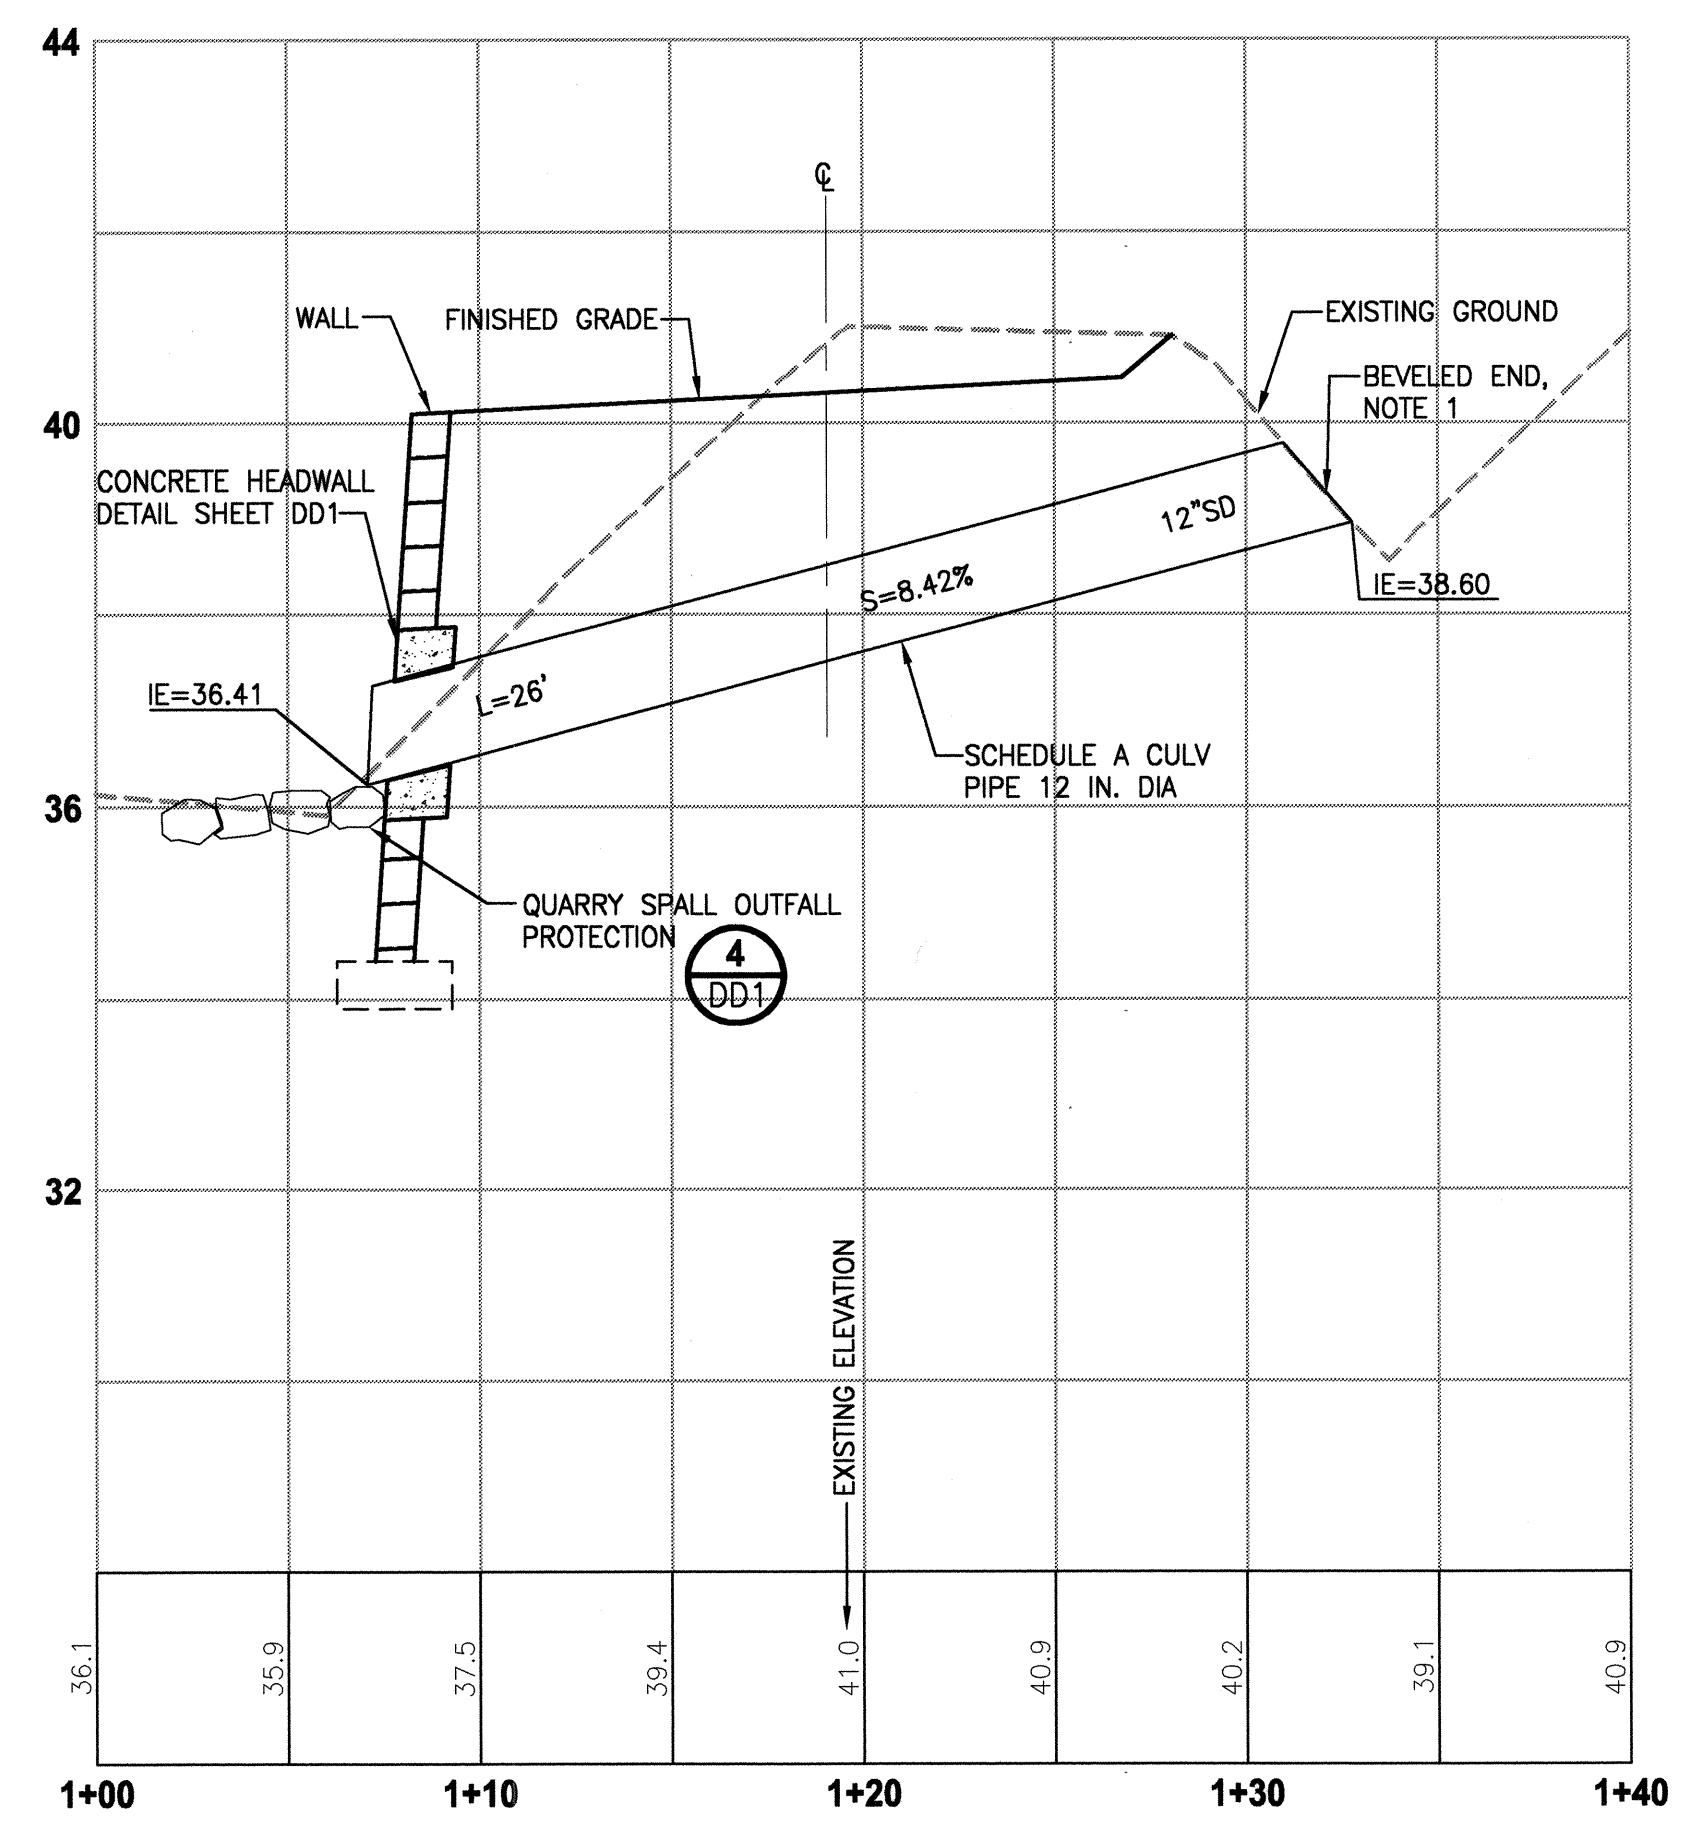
44

℄

WALL

FINISHED GRADE

EXISTING GROUND

BEVELED END, NOTE 1

40

CONCRETE HEADWALL DETAIL SHEET DD1

12"SD

IE=38.60

S=8.42%

IE=36.41

L=26'

SCHEDULE A CULV PIPE 12 IN. DIA

36

QUARRY SPALL OUTFALL PROTECTION

4
DD1

32

EXISTING ELEVATION

| 36.1 | 35.9 | 37.5 | 39.4 | 41.0 | 40.9 | 40.2 | 39.1 | 40.9 |
|---|---|---|---|---|---|---|---|---|

1+00 1+10 1+20 1+30 1+40